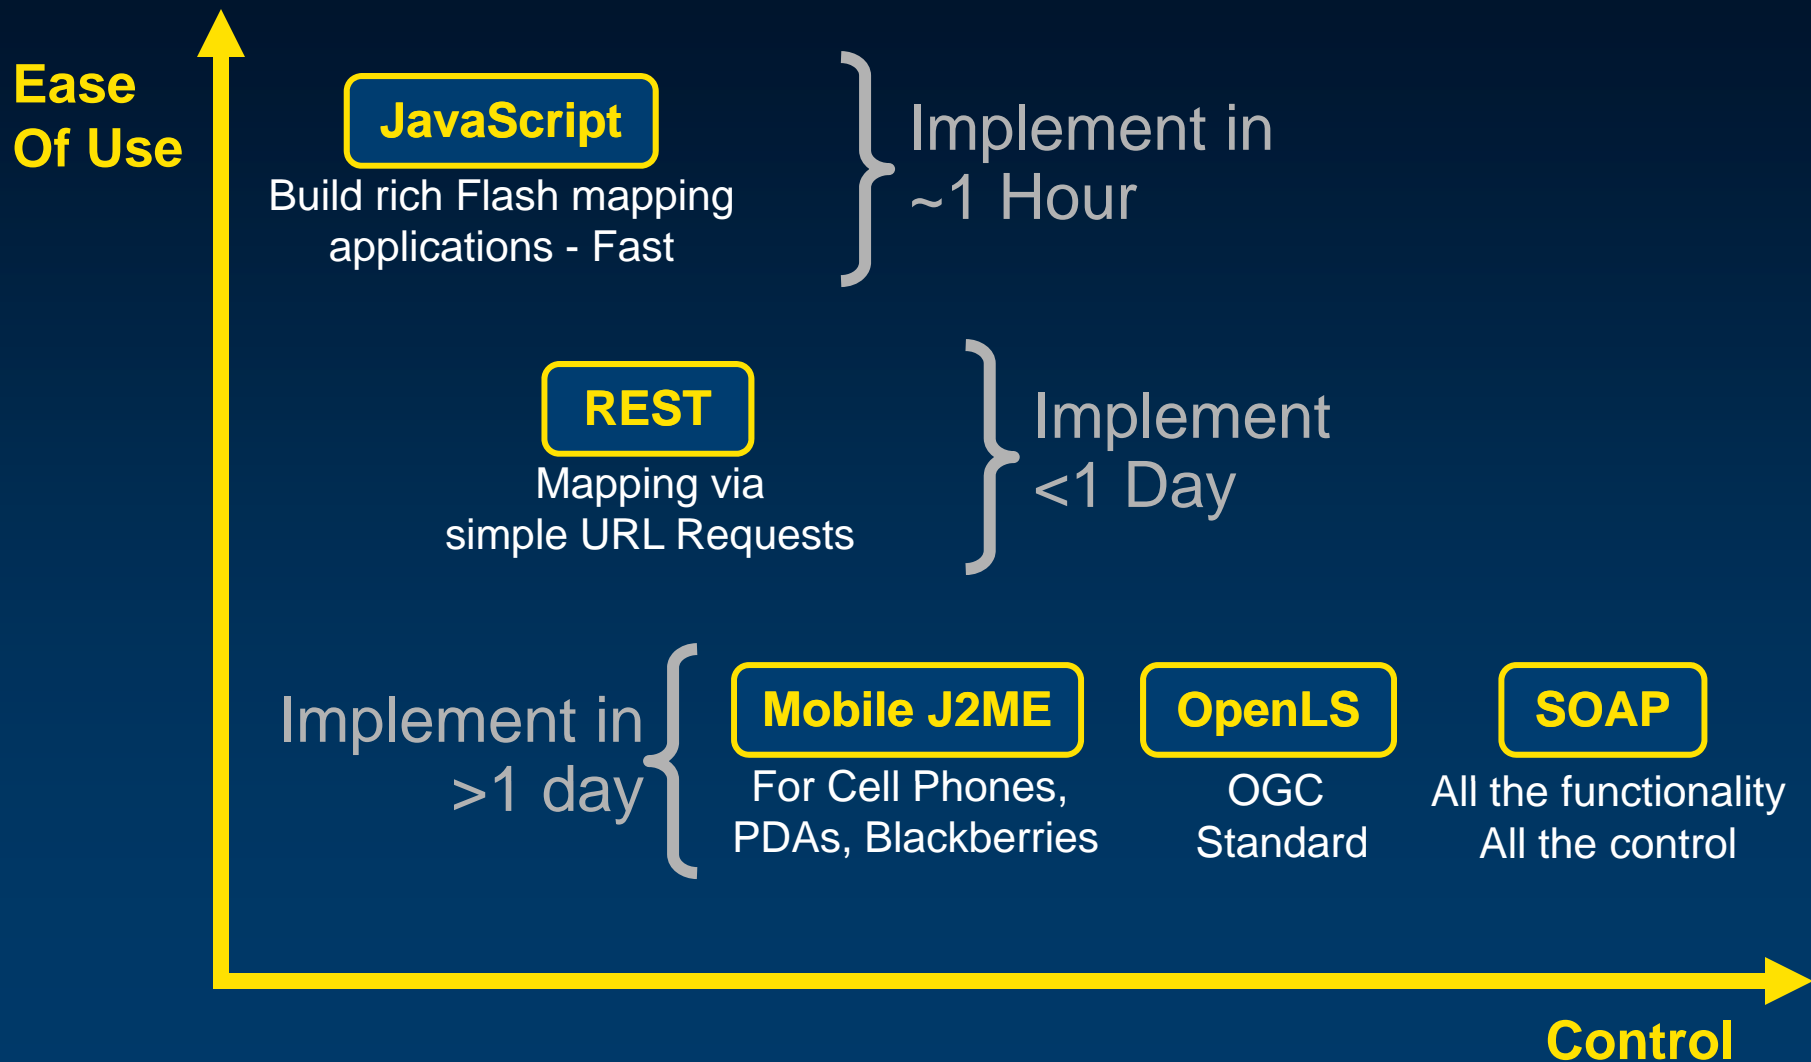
Ease Of Use

JavaScript

Build rich Flash mapping applications - Fast

Implement in ~1 Hour

REST

Mapping via simple URL Requests

Implement <1 Day

Implement in >1 day

Mobile J2ME

For Cell Phones, PDAs, Blackberries

OpenLS

OGC Standard

SOAP

All the functionality All the control

Control